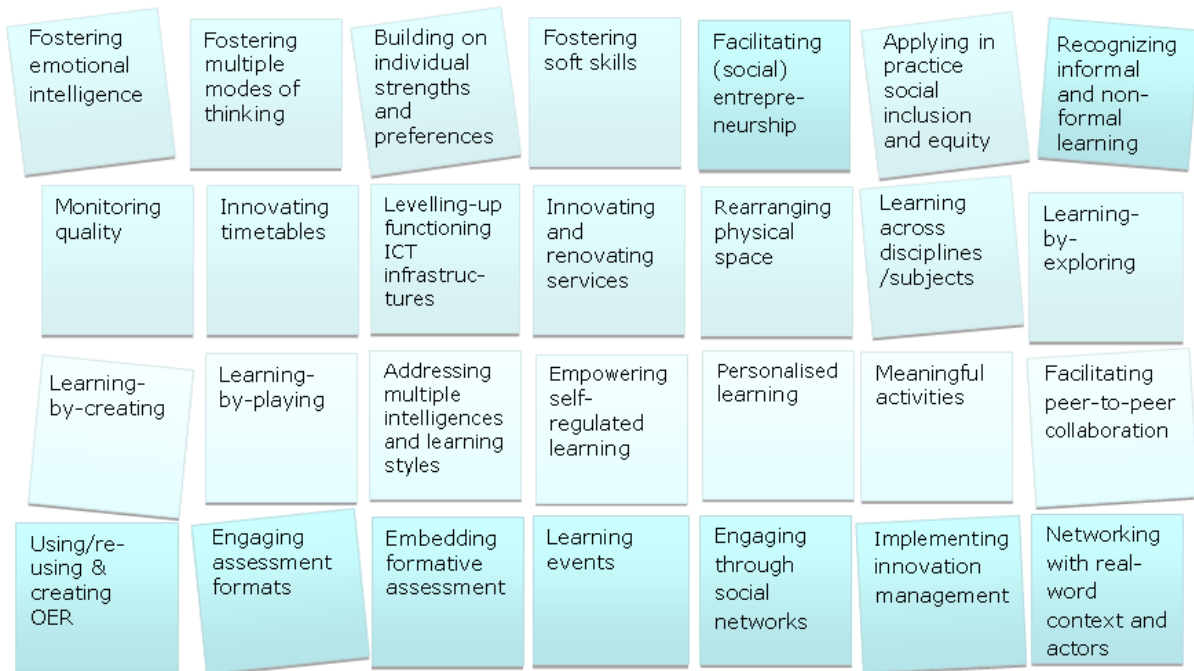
Fostering emotional intelligence

Fostering multiple modes of thinking

Building on individual strengths and preferences

Fostering soft skills

Facilitating (social) entrepreneurship

Applying in practice social inclusion and equity

Recognizing informal and non-formal learning

Monitoring quality

Innovating timetables

Levelling-up functioning ICT infrastructures

Innovating and renovating services

Rearranging physical space

Learning across disciplines /subjects

Learning-by-exploring

Learning-by-creating

Learning-by-playing

Addressing multiple intelligences and learning styles

Empowering self-regulated learning

Personalised learning

Meaningful activities

Facilitating peer-to-peer collaboration

Using/re-using & creating OER

Engaging assessment formats

Embedding formative assessment

Learning events

Engaging through social networks

Implementing innovation management

Networking with real-word context and actors